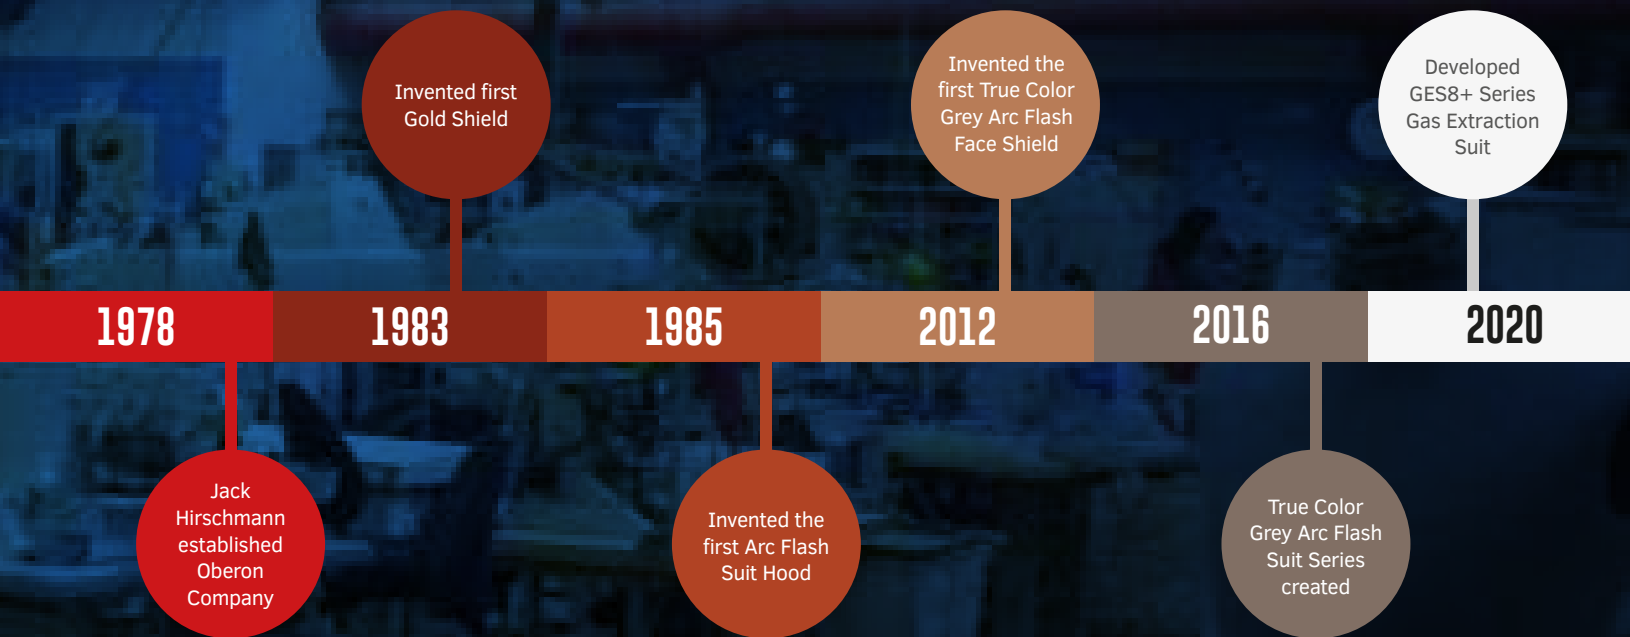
1978

Jack Hirschmann established Oberon Company

1983

Invented first Gold Shield

1985

Invented the first Arc Flash Suit Hood

2012

Invented the first True Color Grey Arc Flash Face Shield

2016

True Color Grey Arc Flash Suit Series created

2020

Developed GES8+ Series Gas Extraction Suit